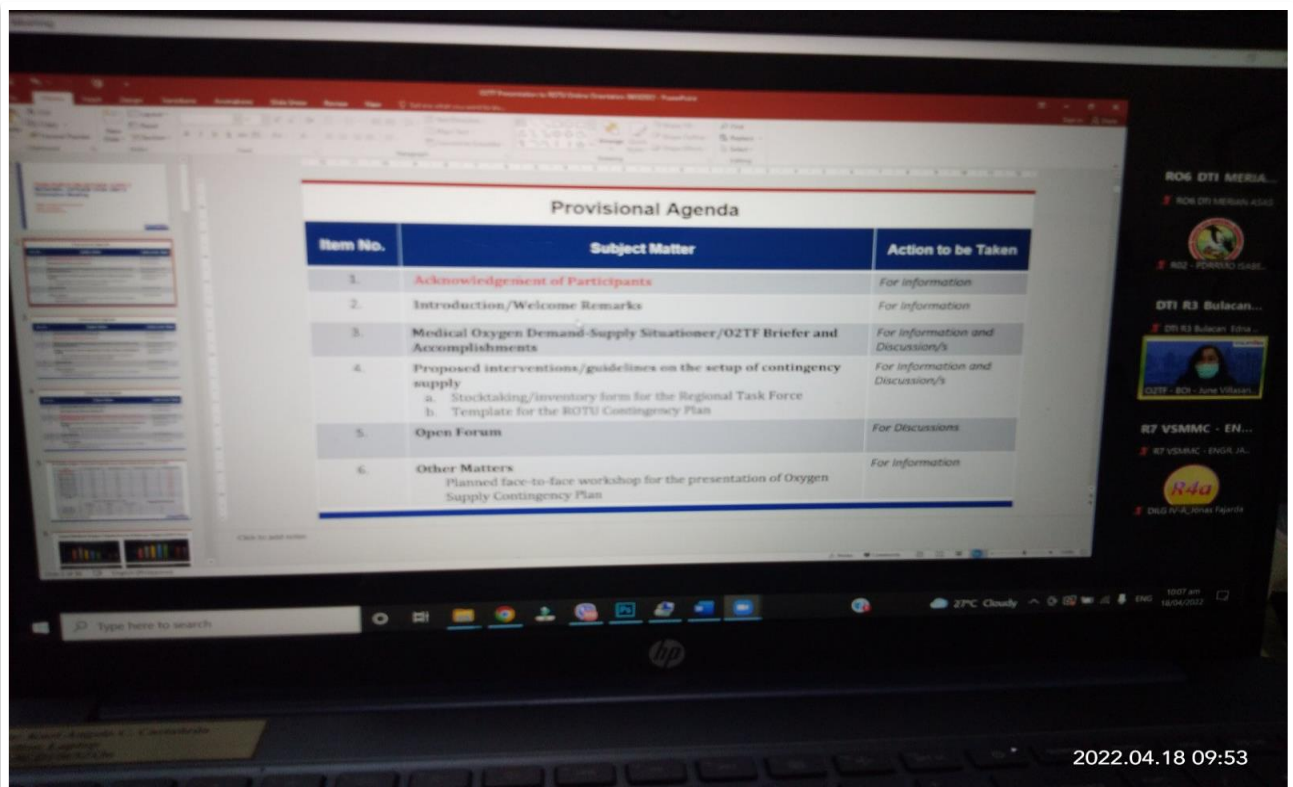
Provisional Agenda

| Item No. | Subject Matter | Action to be Taken |
|---|---|---|
| 1. | Acknowledgement of Participants | For information |
| 2. | Introduction/Welcome Remarks | For information |
| 3. | Medical Oxygen Demand-Supply Situationer/O2TF Briefer and Accomplishments | For information and Discussion/s |
| 4. | Proposed interventions/guidelines on the setup of contingency supply<br>a. Stocktaking/inventory form for the Regional Task Force<br>b. Template for the ROTU Contingency Plan | For information and Discussion/s |
| 5. | Open Forum | For Discussions |
| 6. | Other Matters<br>Planned face-to-face workshop for the presentation of Oxygen Supply Contingency Plan | For information |

RO6 DTI MERIA...

RO6 DTI MERIAN ASAS

RO2 - PDRRMO ISABE...

DTI R3 Bulacan...

DTI R3 Bulacan Edna

O2TF - BOI - June Villasan...

R7 VSMMC - EN...

R7 VSMMC - ENGR. JA...

R4a

DILG IV-A_Jonas Fajardo

Click to add notes

Type here to search

27°C Cloudy

ENG

10:07 am 18/04/2022

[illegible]

2022.04.18 09:53